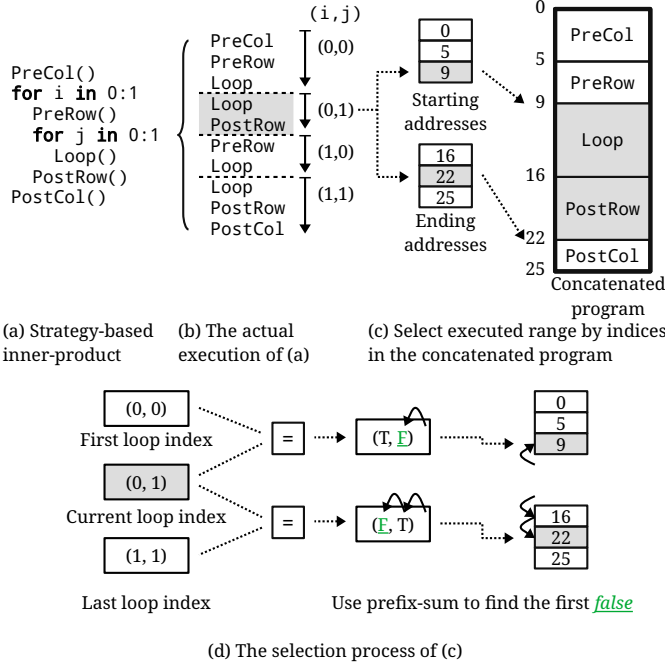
PreCol()
for i in 0:1
  PreRow()
  for j in 0:1
    Loop()
  PostRow()
PostCol()

(i,j)

PreCol
PreRow
Loop
(0,0)

Loop
PostRow
(0,1)

PreRow
Loop
(1,0)

Loop
PostRow
PostCol
(1,1)

0
5
9
Starting addresses

16
22
25
Ending addresses

0
PreCol
5
PreRow
9
Loop
16
PostRow
22
PostCol
25
Concatenated program

(a) Strategy-based inner-product

(b) The actual execution of (a)

(c) Select executed range by indices in the concatenated program

(0, 0)
First loop index

(0, 1)
Current loop index

(1, 1)
Last loop index

=
(T, F)
0
5
9

=
(F, T)
16
22
25

Use prefix-sum to find the first *false*

(d) The selection process of (c)